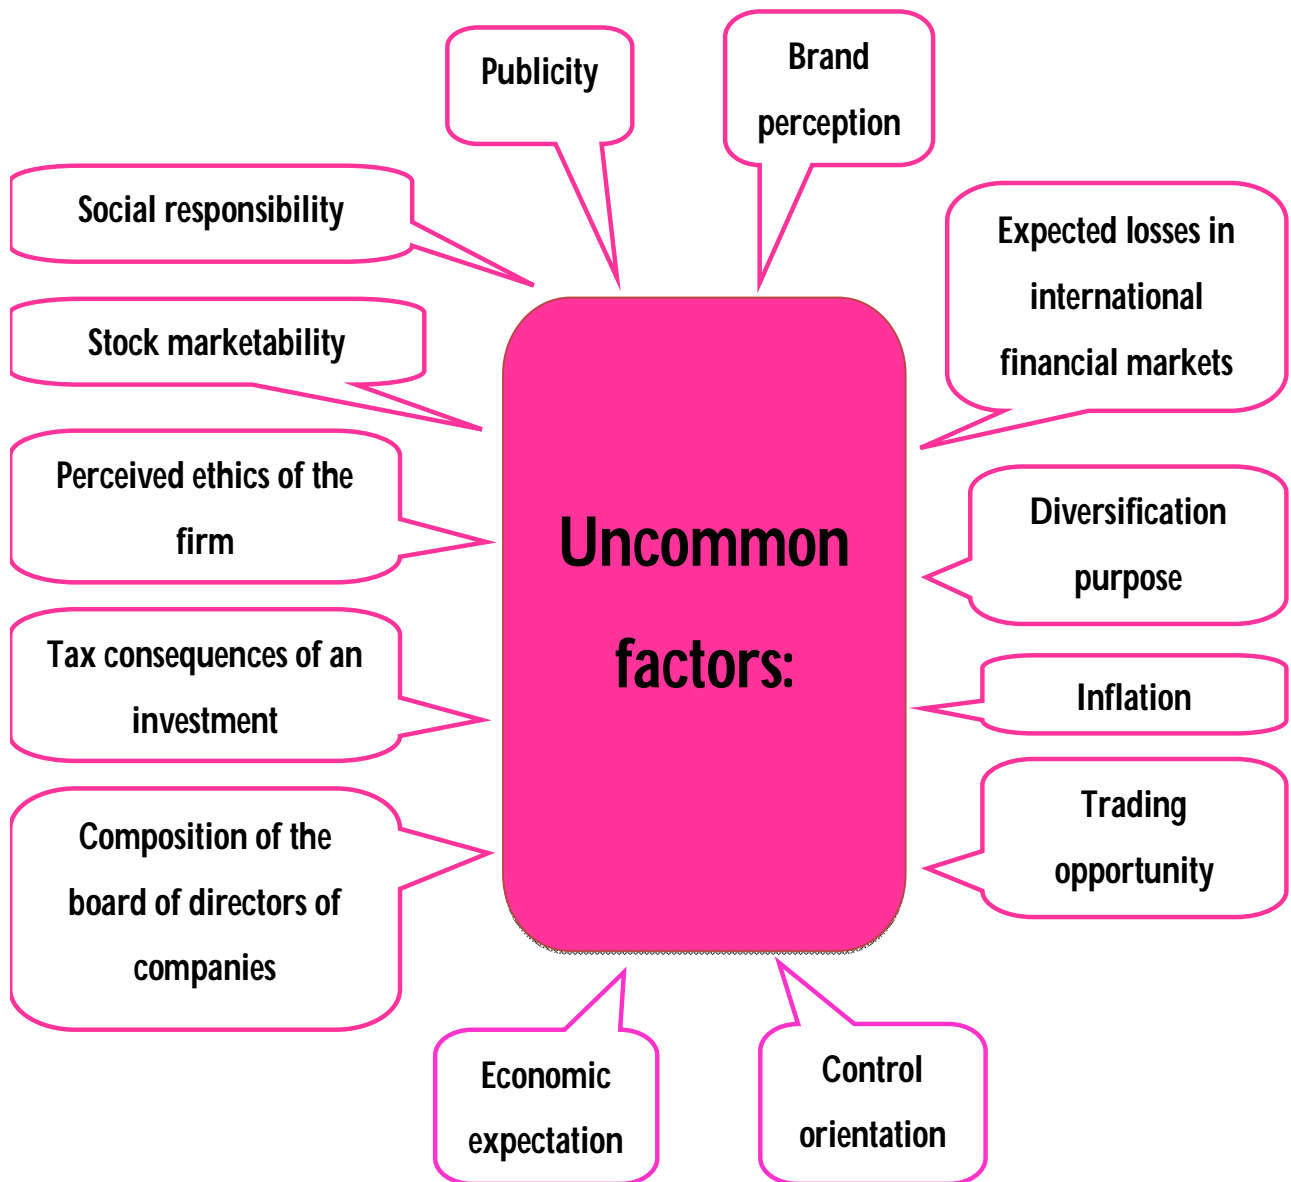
Publicity

Brand perception

Social responsibility

Expected losses in international financial markets

Stock marketability

Perceived ethics of the firm

Uncommon factors:

Diversification purpose

Tax consequences of an investment

Inflation

Composition of the board of directors of companies

Trading opportunity

Economic expectation

Control orientation